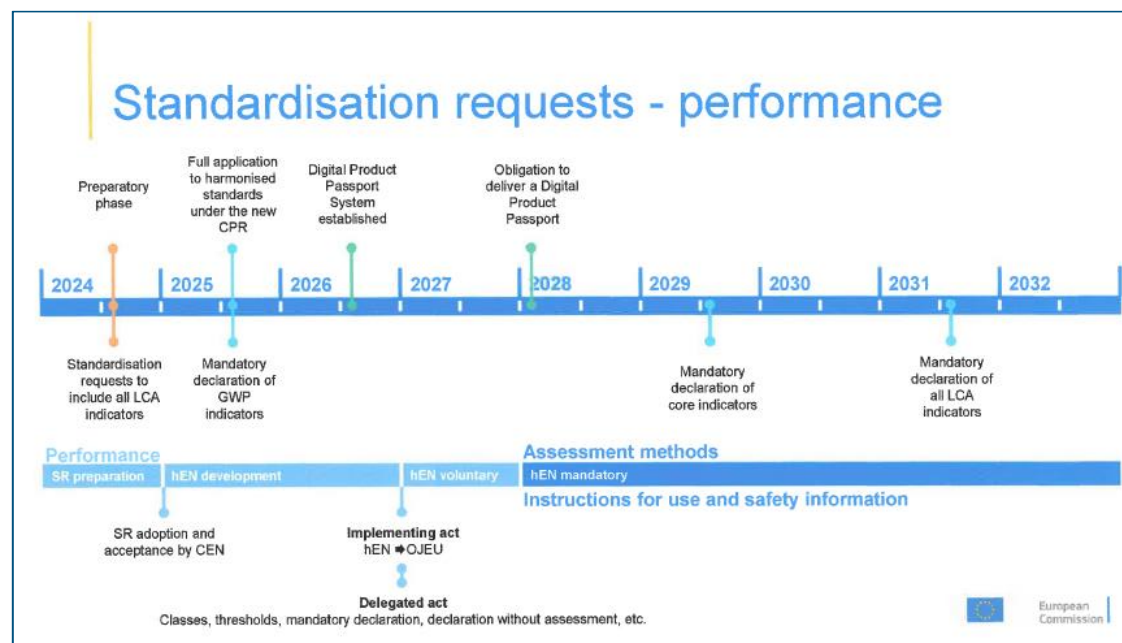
Standardisation requests - performance

Preparatory phase

Full application to harmonised standards under the new CPR

Digital Product Passport System established

Obligation to deliver a Digital Product Passport

2024 | 2025 | 2026 | 2027 | 2028 | 2029 | 2030 | 2031 | 2032

Standardisation requests to include all LCA indicators

Mandatory declaration of GWP indicators

Mandatory declaration of core indicators

Mandatory declaration of all LCA indicators

Performance

Assessment methods

SR preparation | hEN development | hEN voluntary | hEN mandatory

Instructions for use and safety information

SR adoption and acceptance by CEN

**Implementing act**
hEN ➡OJEU

**Delegated act**
Classes, thresholds, mandatory declaration, declaration without assessment, etc.

European Commission